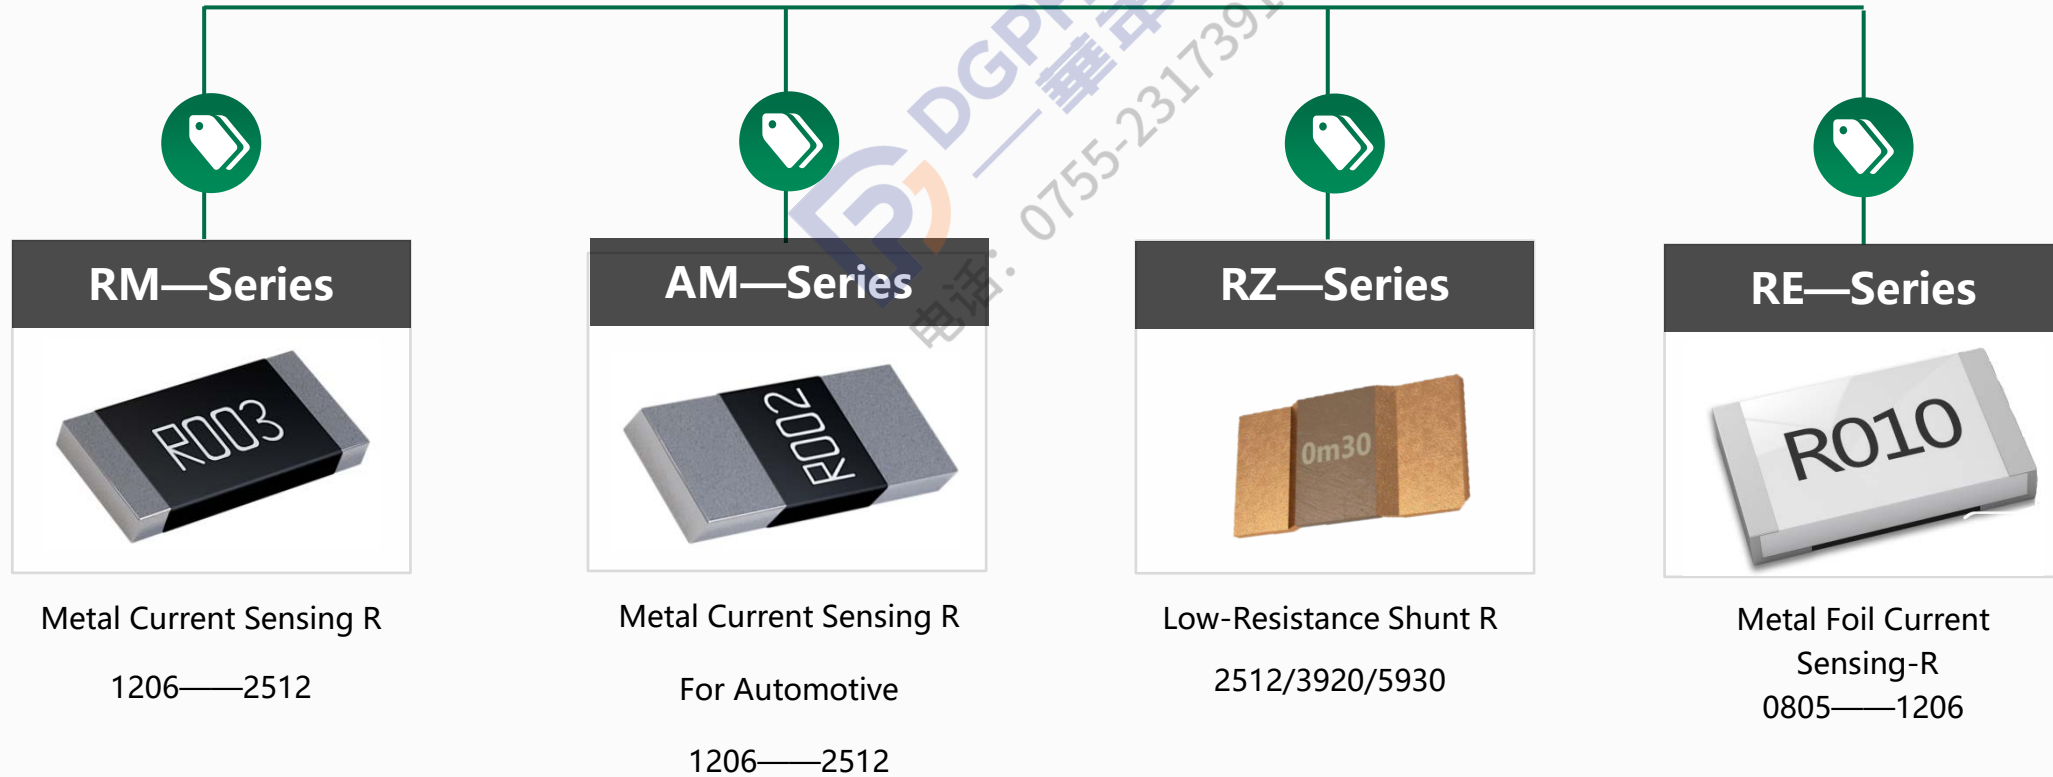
RM—Series

R003

Metal Current Sensing R

1206——2512

AM—Series

R002

Metal Current Sensing R

For Automotive

1206——2512

RZ—Series

0m30

Low-Resistance Shunt R

2512/3920/5930

RE—Series

R010

Metal Foil Current Sensing-R

0805——1206

DGP 華 电话: 0755-231739